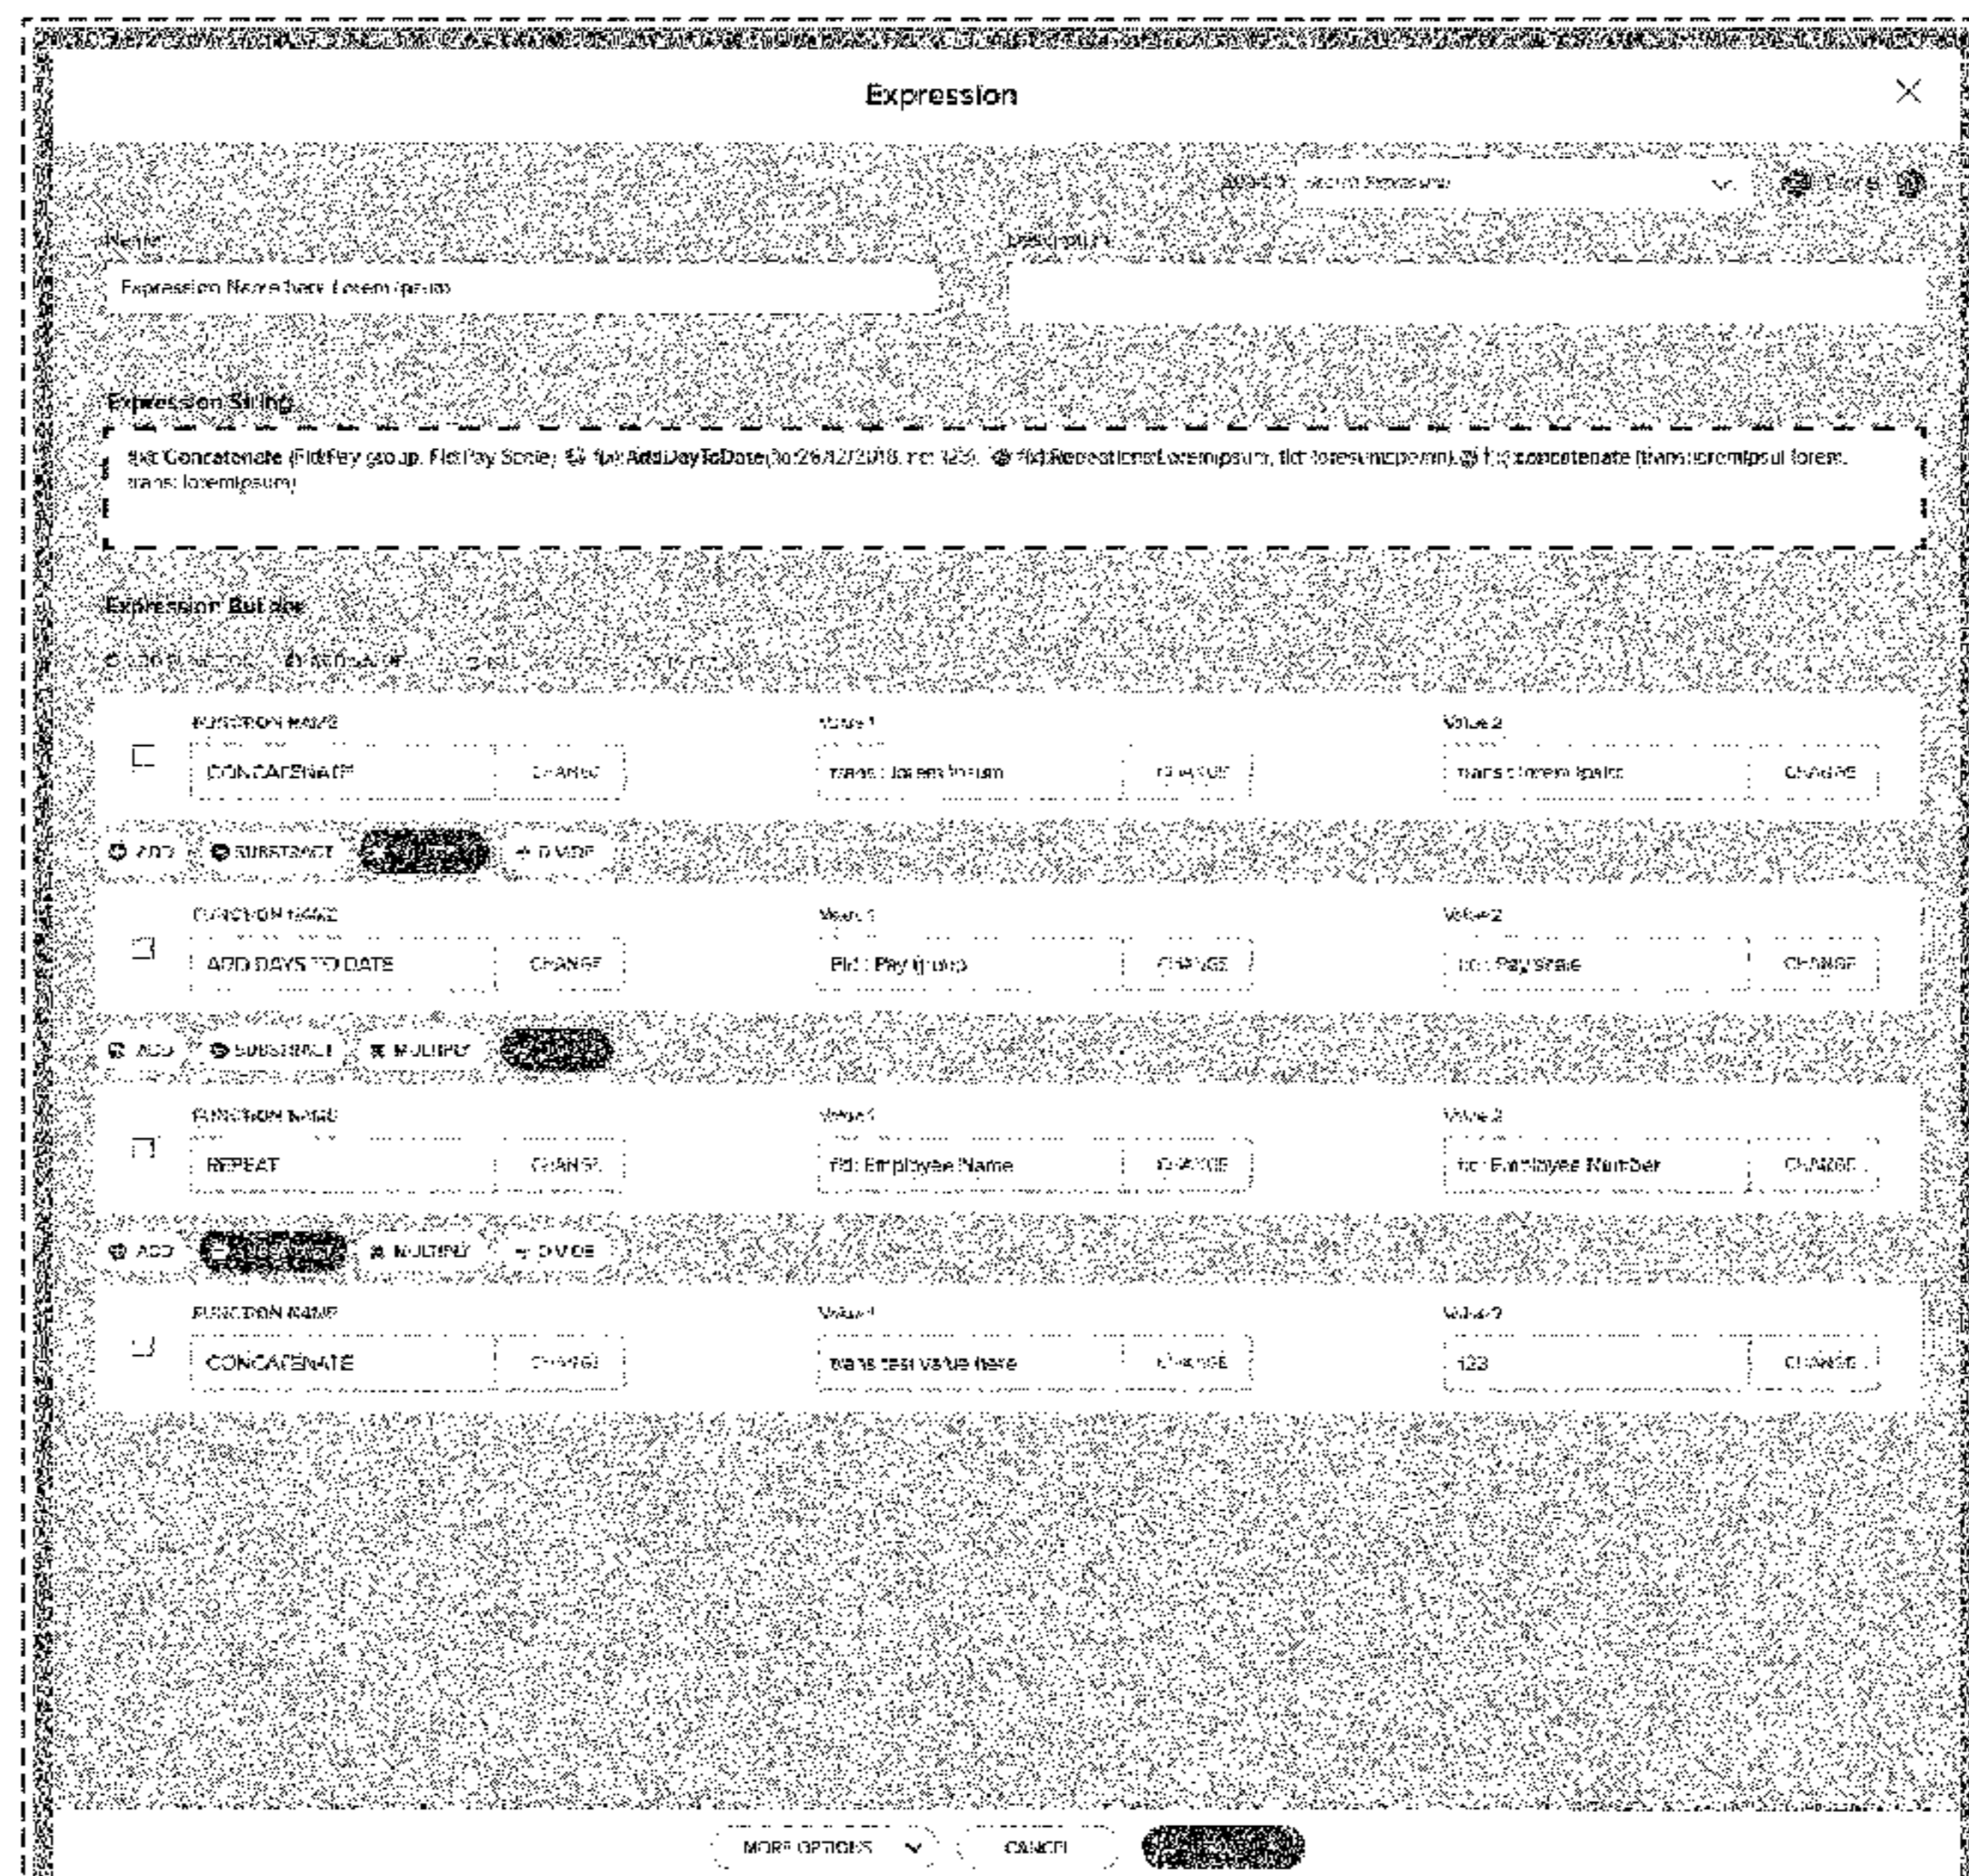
Expression

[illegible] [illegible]

Name

Expression Name here Lorem ipsum

Description

Expression String

f(x) Concatenate (Fld:Pay group, Fld:Pay Scale) f(x) AddDayToDate(fx:26/12/2018, int: 123) f(x):RepeatitionsLorempsum, fld:loremipsum) f(x) concatenate (trans:loremipsul lorem, trans: loremipsum)

Expression Builder

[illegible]

FUNCTION NAME
CONCATENATE
CHANGE
Value 1
trans : lorem ipsum
CHANGE
Value 2
trans : lorem ipsum
CHANGE

ADD SUBSTRACT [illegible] DIVIDE

FUNCTION NAME
ADD DAYS TO DATE
CHANGE
Value 1
Fld : Pay group
CHANGE
Value 2
fld : Pay scale
CHANGE

ADD SUBSTRACT MULTIPLY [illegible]

FUNCTION NAME
REPEAT
CHANGE
Value 1
fld: Employee Name
CHANGE
Value 2
fld: Employee Number
CHANGE

ADD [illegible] MULTIPLY DIVIDE

FUNCTION NAME
CONCATENATE
CHANGE
Value 1
trans test value here
CHANGE
Value 2
123
CHANGE

MORE OPTIONS CANCEL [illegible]